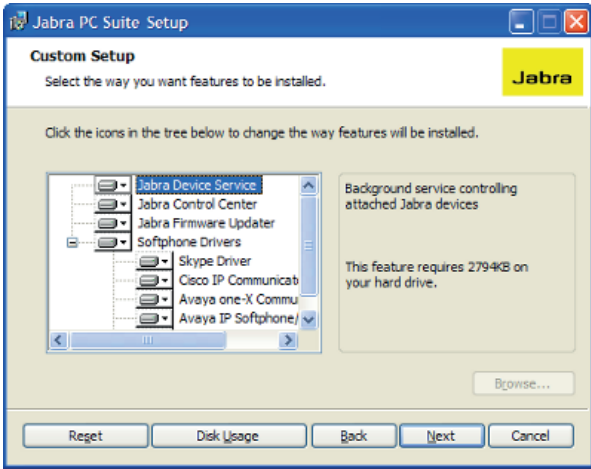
Jabra PC Suite Setup

Custom Setup
Select the way you want features to be installed.

Jabra

Click the icons in the tree below to change the way features will be installed.

Jabra Device Service
Jabra Control Center
Jabra Firmware Updater
Softphone Drivers
Skype Driver
Cisco IP Communicat
Avaya one-X Commu
Avaya IP Softphone/

Background service controlling attached Jabra devices

This feature requires 2794KB on your hard drive.

Browse...

Reset
Disk Usage
Back
Next
Cancel